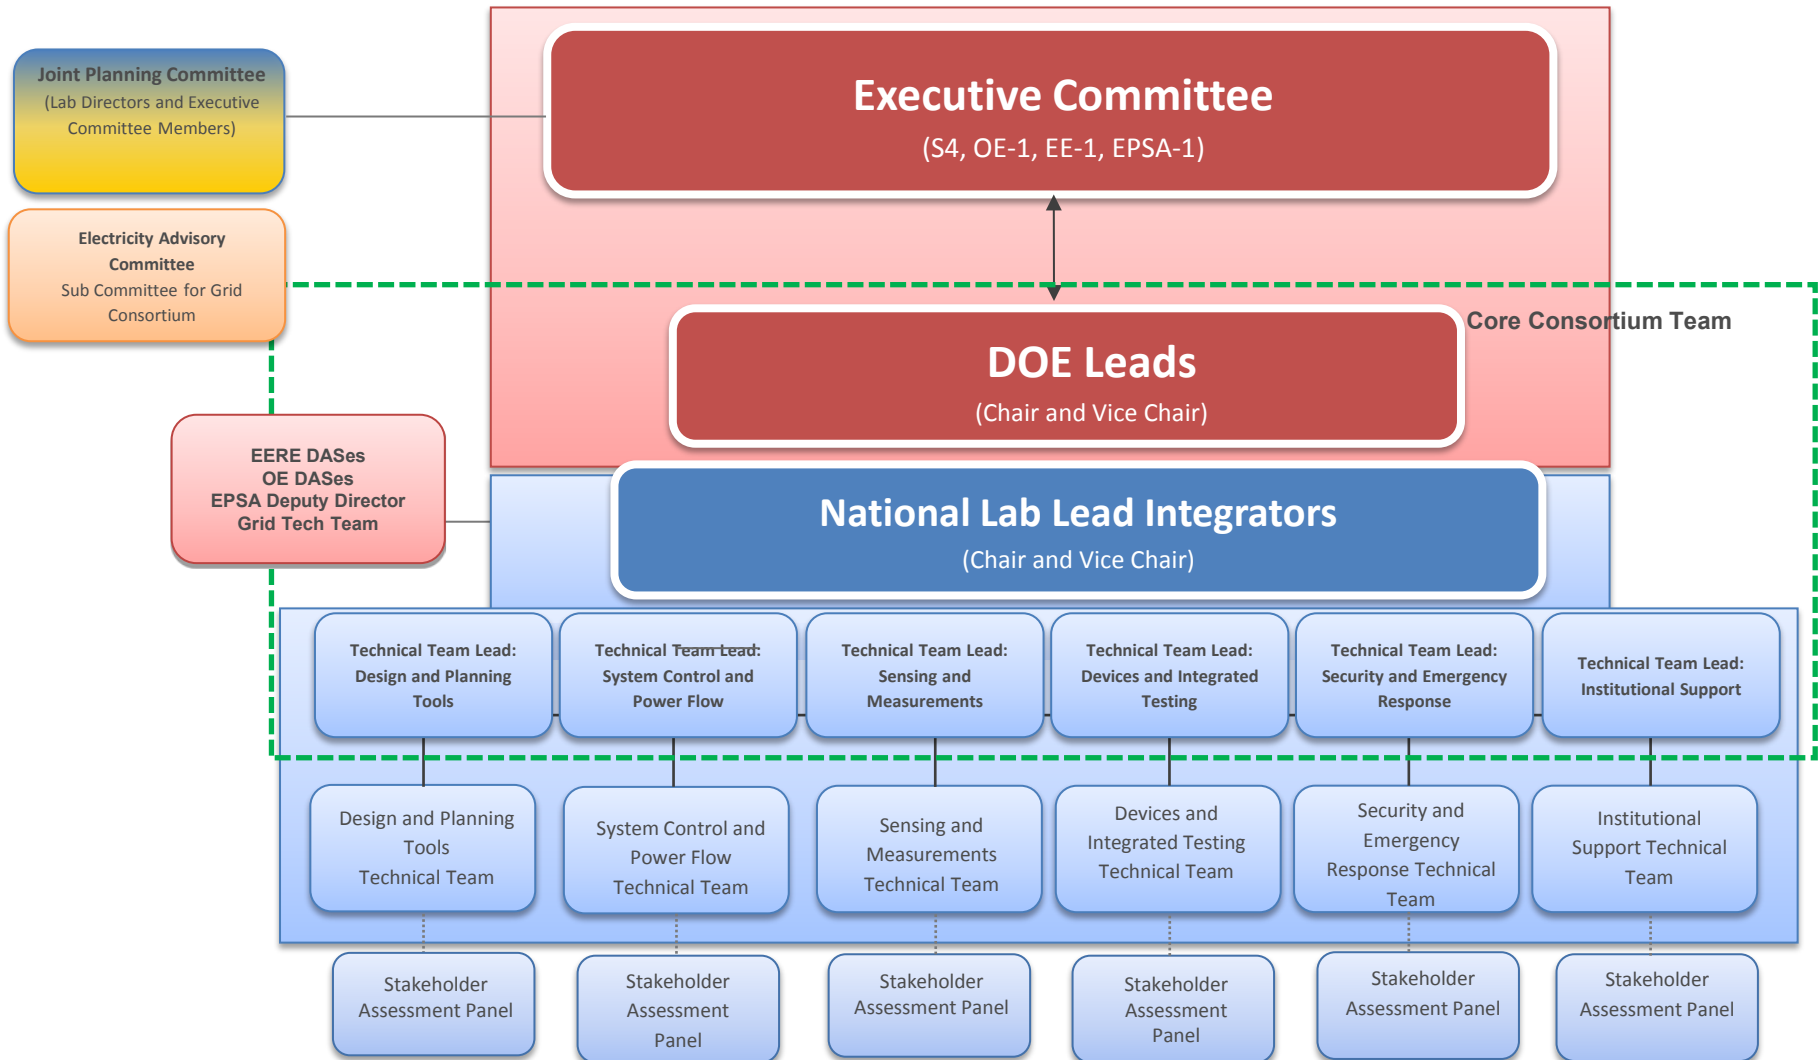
Joint Planning Committee
(Lab Directors and Executive Committee Members)

Electricity Advisory Committee
Sub Committee for Grid Consortium

Executive Committee
(S4, OE-1, EE-1, EPSA-1)

Core Consortium Team

DOE Leads
(Chair and Vice Chair)

EERE DASes
OE DASes
EPSA Deputy Director
Grid Tech Team

National Lab Lead Integrators
(Chair and Vice Chair)

Technical Team Lead: Design and Planning Tools

Technical Team Lead: System Control and Power Flow

Technical Team Lead: Sensing and Measurements

Technical Team Lead: Devices and Integrated Testing

Technical Team Lead: Security and Emergency Response

Technical Team Lead: Institutional Support

Design and Planning Tools Technical Team

System Control and Power Flow Technical Team

Sensing and Measurements Technical Team

Devices and Integrated Testing Technical Team

Security and Emergency Response Technical Team

Institutional Support Technical Team

Stakeholder Assessment Panel

Stakeholder Assessment Panel

Stakeholder Assessment Panel

Stakeholder Assessment Panel

Stakeholder Assessment Panel

Stakeholder Assessment Panel